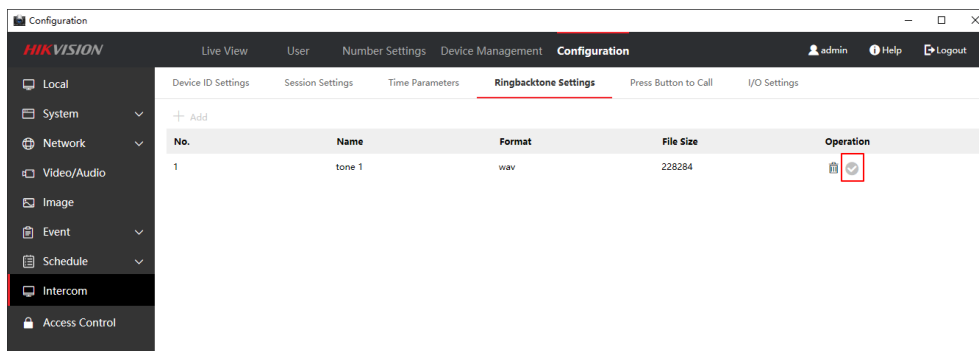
Configuration

HIKVISION

Live View User Number Settings Device Management Configuration

admin Help Logout

Local
System
Network
Video/Audio
Image
Event
Schedule
Intercom
Access Control

Device ID Settings Session Settings Time Parameters Ringbacktone Settings Press Button to Call I/O Settings

+ Add

| No. | Name | Format | File Size | Operation |
|---|---|---|---|---|
| 1 | tone 1 | wav | 228284 | |